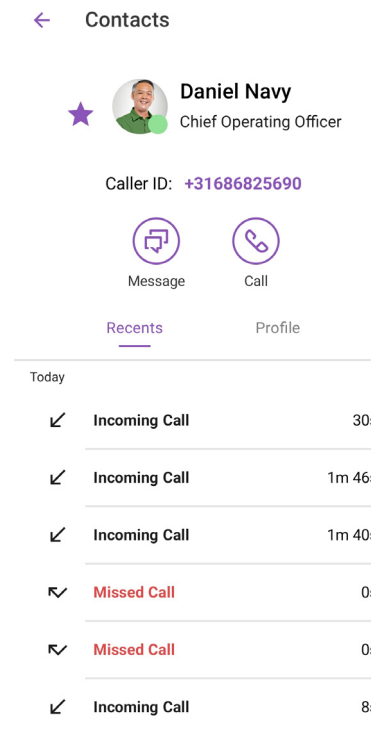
Contacts

Daniel Navy
Chief Operating Officer

Caller ID: +31686825690

Message
Call

Recents
Profile

Today

Incoming Call 30s

Incoming Call 1m 46s

Incoming Call 1m 40s

Missed Call 0s

Missed Call 0s

Incoming Call 8s